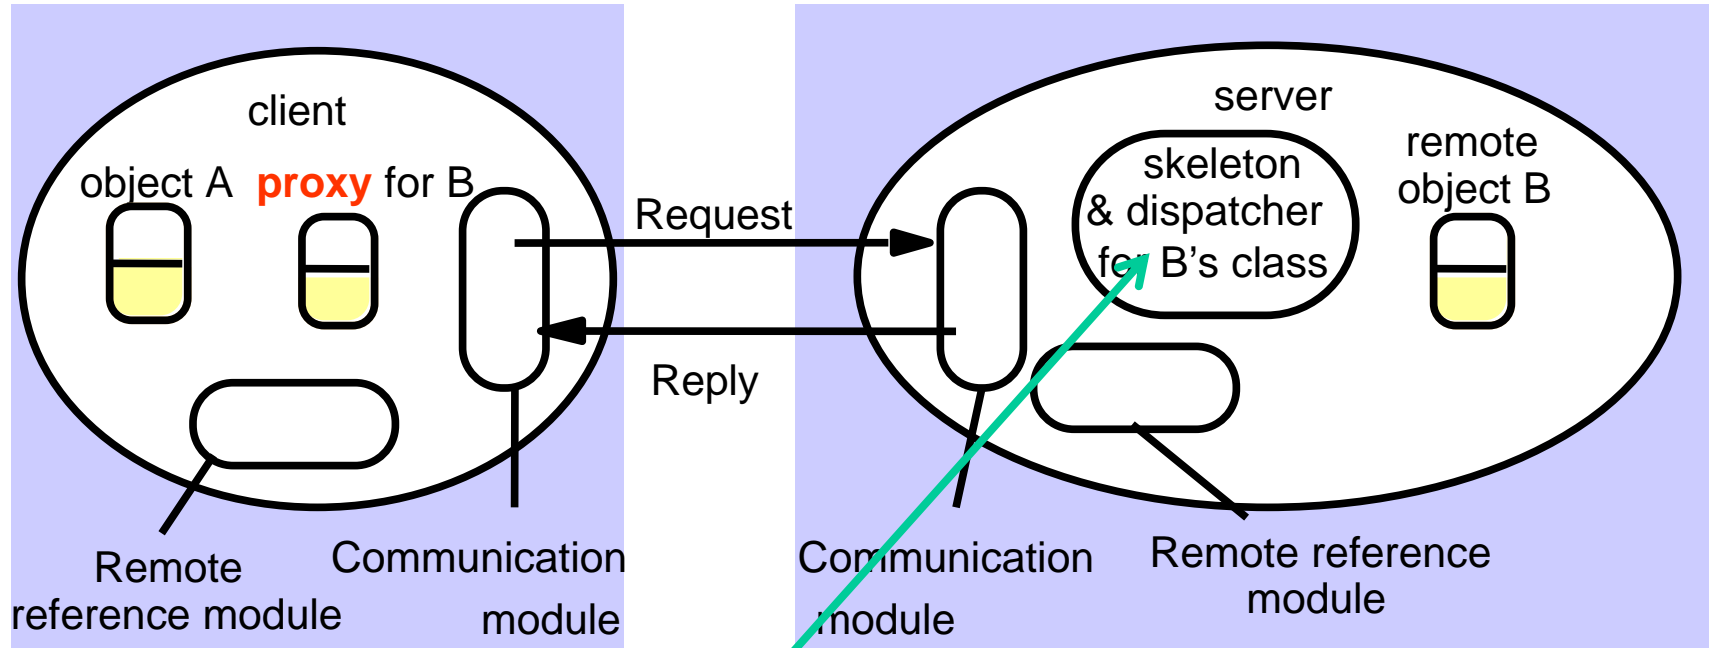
client

object A proxy for B

Request

Reply

Remote reference module

Communication module

server

skeleton & dispatcher for B's class

remote object B

Communication module

Remote reference module